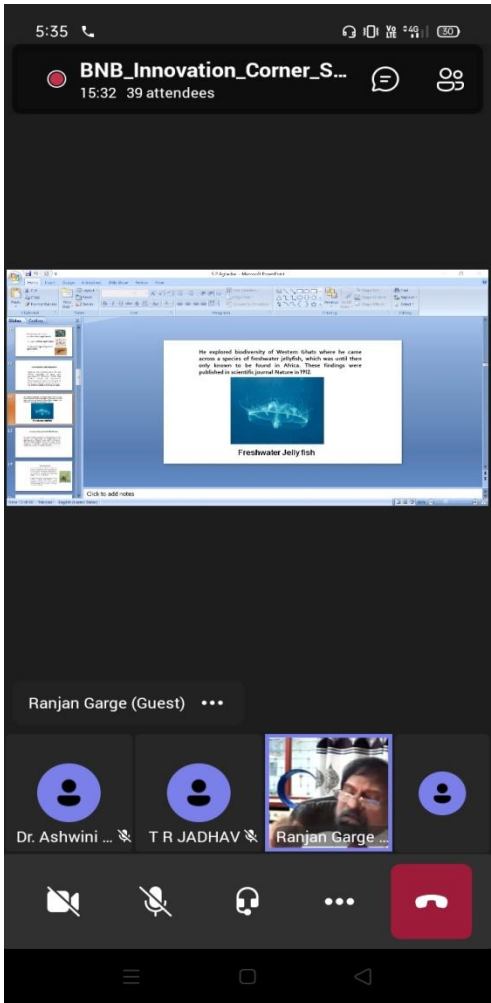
5:35

BNB_Innovation_Corner_S...
15:32 39 attendees

He explored biodiversity of Western Ghats where he came across a species of freshwater jellyfish, which was until then only known to be found in Africa. These findings were published in scientific journal Nature in 1912.

Freshwater Jelly fish

Click to add notes

Ranjan Garge (Guest) •••

Dr. Ashwini ...

T R JADHAV

Ranjan Garge ...